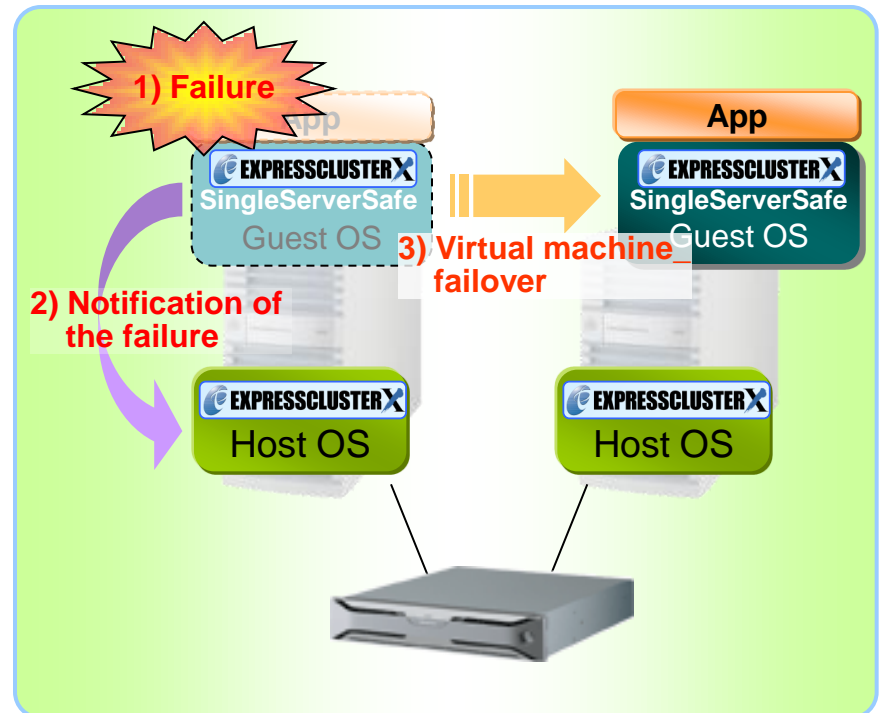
1) Failure

App

EXPRESSCLUSTER X
SingleServerSafe
Guest OS

App

EXPRESSCLUSTER X
SingleServerSafe
Guest OS

3) Virtual machine failover

2) Notification of the failure

EXPRESSCLUSTER X
Host OS

EXPRESSCLUSTER X
Host OS